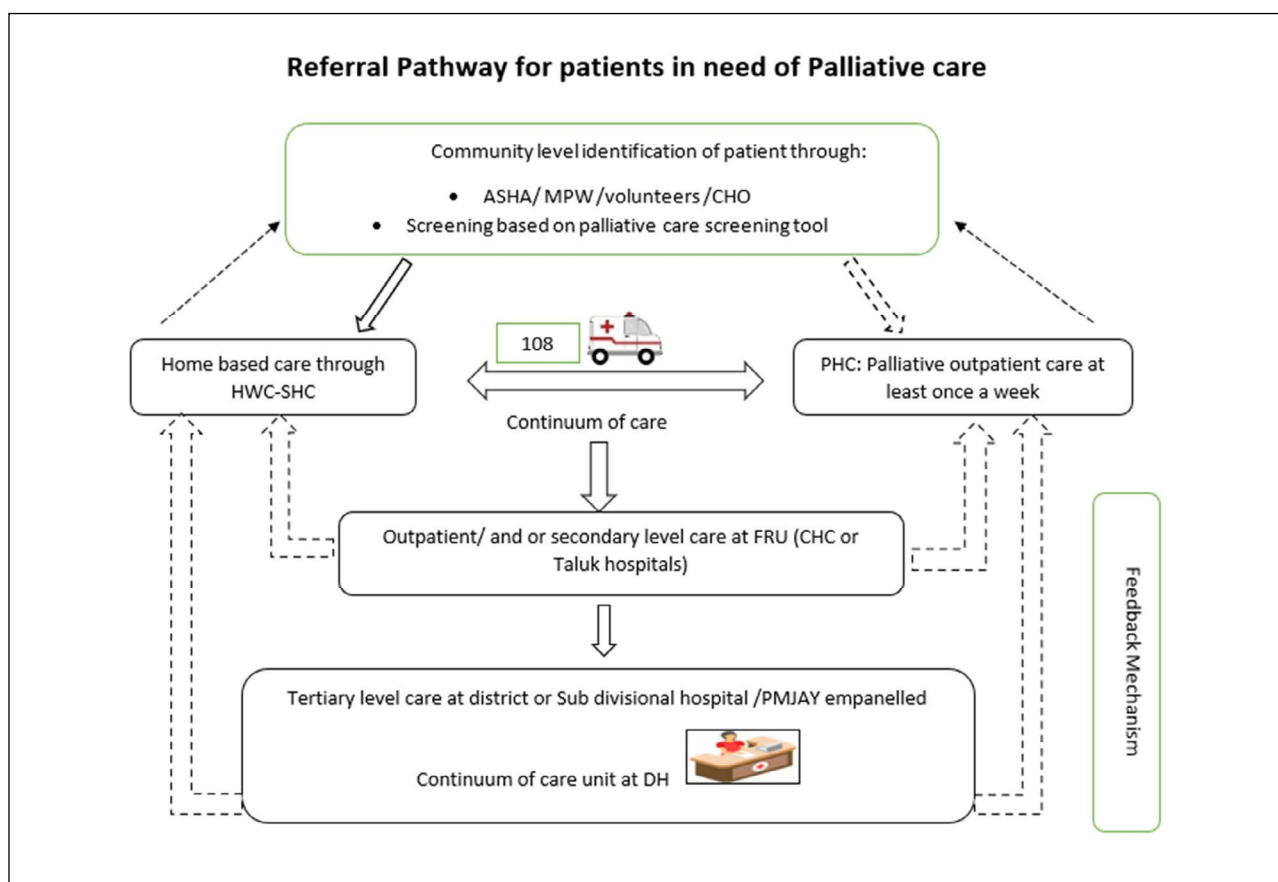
Referral Pathway for patients in need of Palliative care

Community level identification of patient through:

- ASHA/ MPW/volunteers/CHO
- Screening based on palliative care screening tool

Home based care through HWC-SHC

108

Continuum of care

PHC: Palliative outpatient care at least once a week

Outpatient/ and or secondary level care at FRU (CHC or Taluk hospitals)

Tertiary level care at district or Sub divisional hospital /PMJAY empanelled

Continuum of care unit at DH

Feedback Mechanism